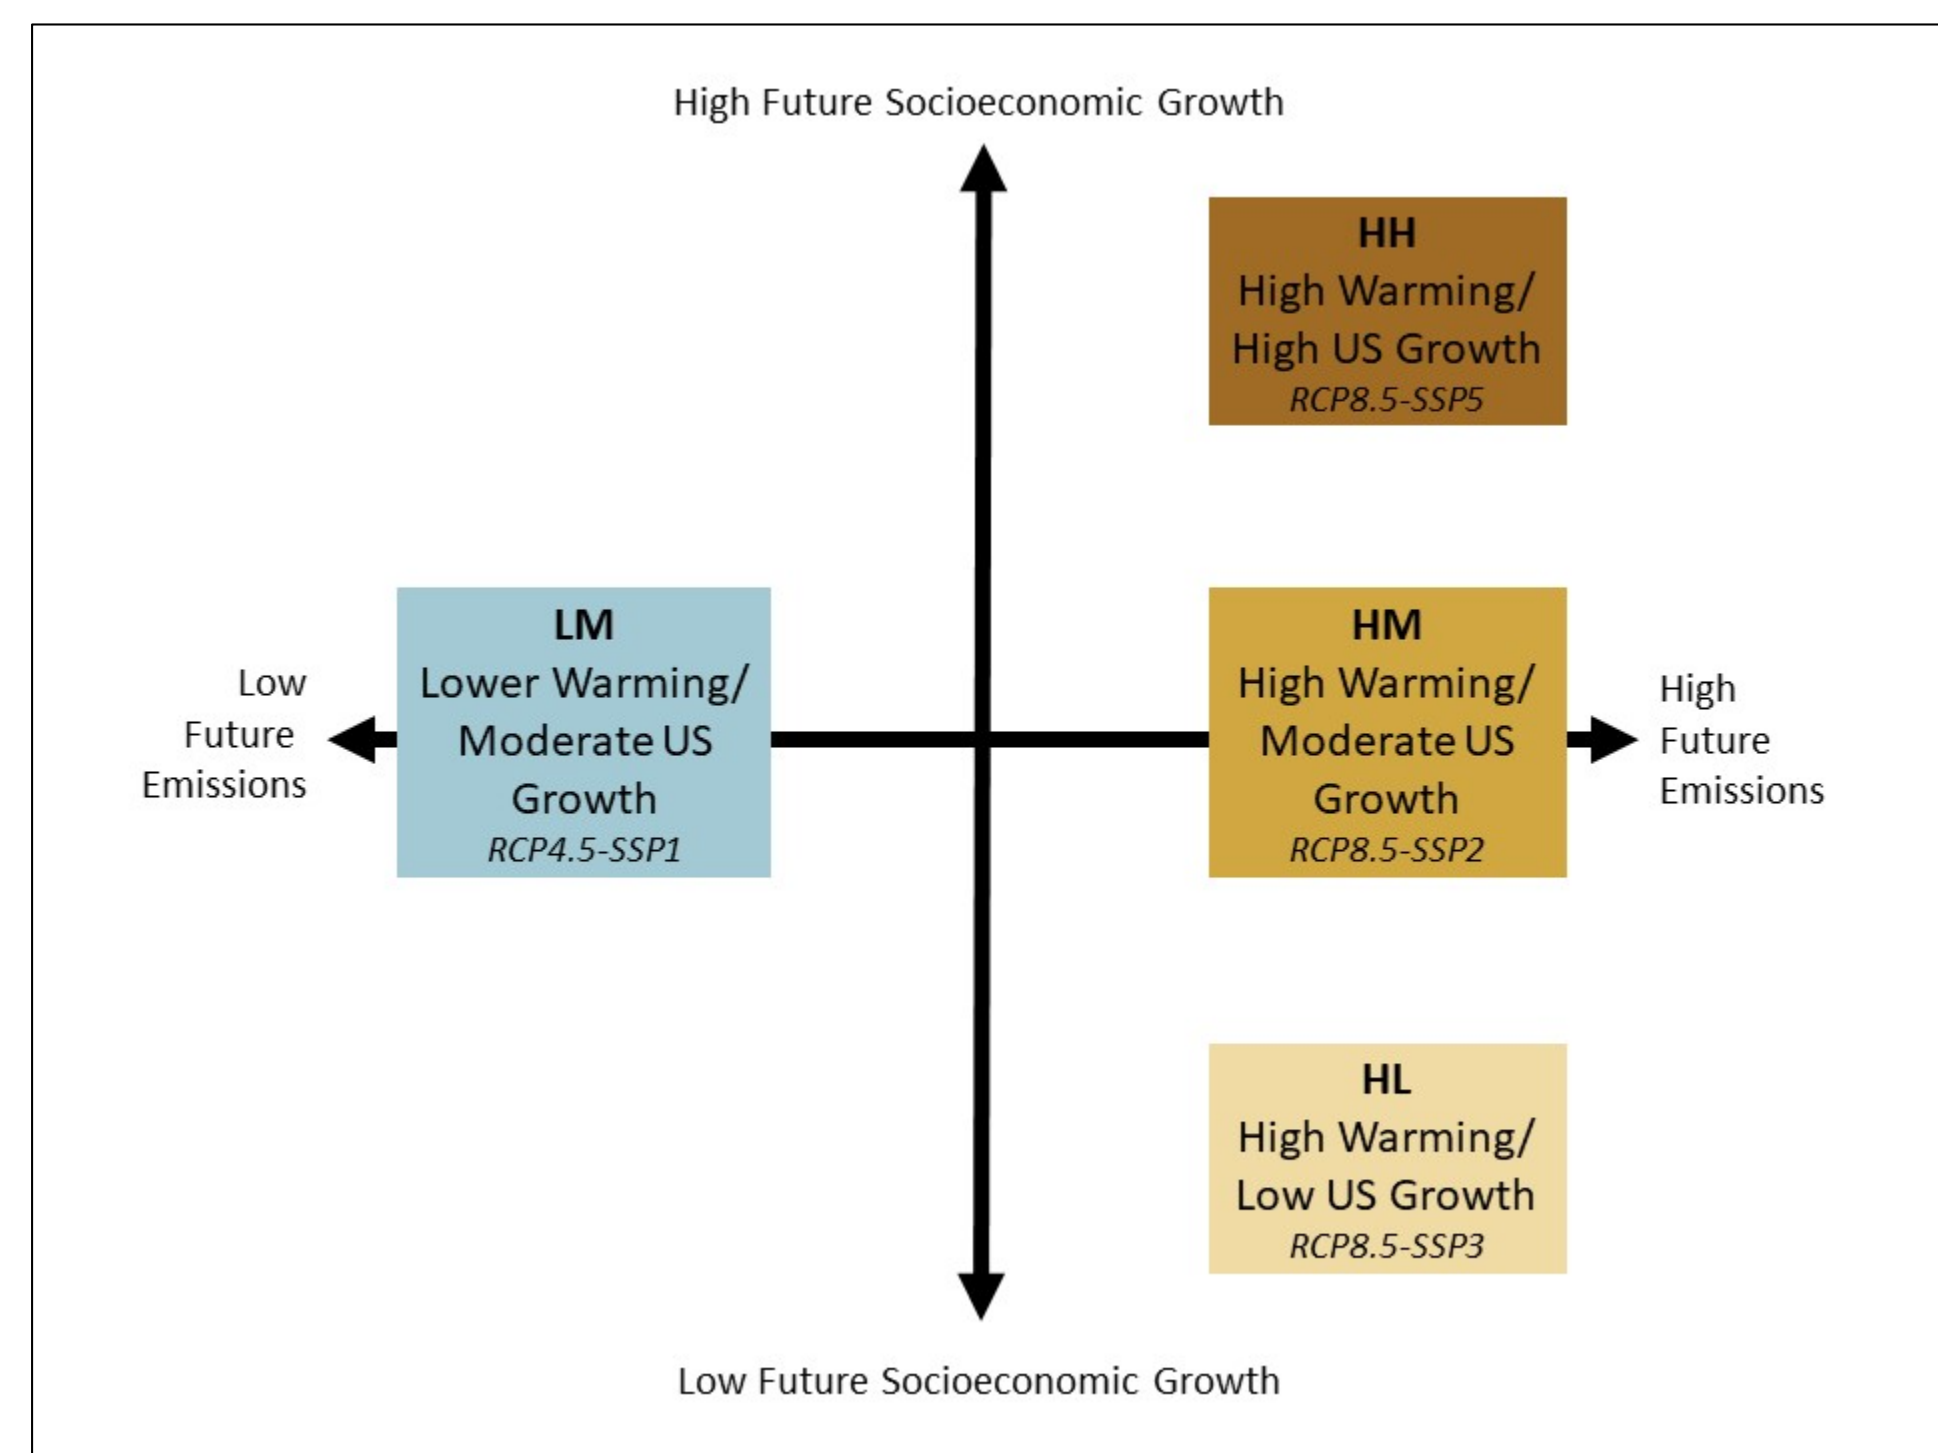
High Future Socioeconomic Growth

HH
High Warming/
High US Growth
RCP8.5-SSP5

Low Future Emissions

LM
Lower Warming/
Moderate US Growth
RCP4.5-SSP1

HM
High Warming/
Moderate US Growth
RCP8.5-SSP2

High Future Emissions

HL
High Warming/
Low US Growth
RCP8.5-SSP3

Low Future Socioeconomic Growth